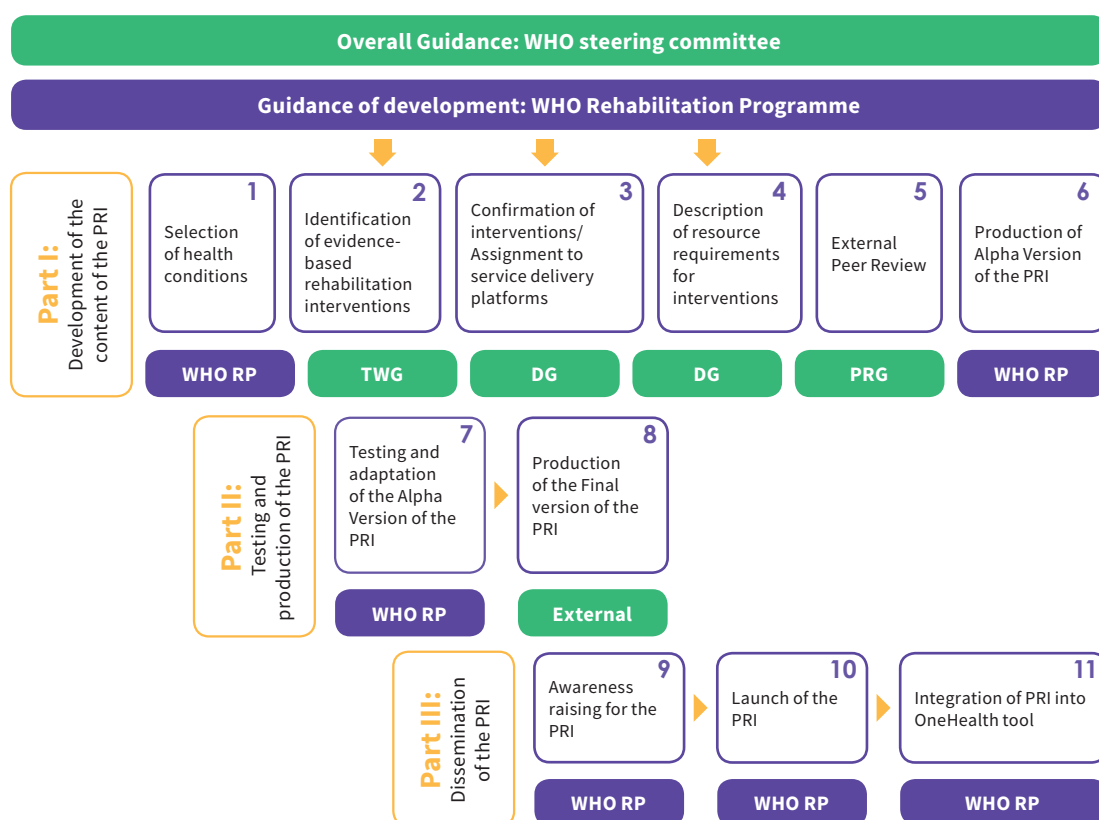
Overall Guidance: WHO steering committee

Guidance of development: WHO Rehabilitation Programme

Part I: Development of the content of the PRI

1 Selection of health conditions

WHO RP

2 Identification of evidence-based rehabilitation interventions

TWG

3 Confirmation of interventions/ Assignment to service delivery platforms

DG

4 Description of resource requirements for interventions

DG

5 External Peer Review

PRG

6 Production of Alpha Version of the PRI

WHO RP

Part II: Testing and production of the PRI

7 Testing and adaptation of the Alpha Version of the PRI

WHO RP

8 Production of the Final version of the PRI

External

Part III: Dissemination of the PRI

9 Awareness raising for the PRI

WHO RP

10 Launch of the PRI

WHO RP

11 Integration of PRI into OneHealth tool

WHO RP